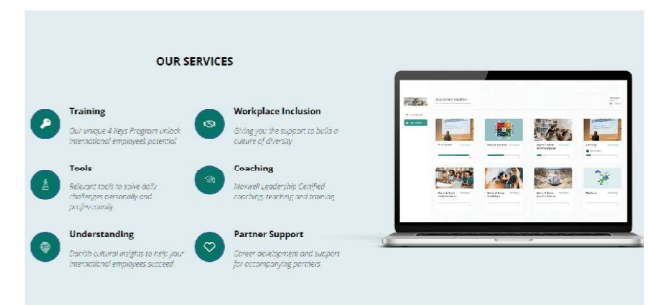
OUR SERVICES

Training

Our unique 4 Keys Program unlock international employees potential

Workplace Inclusion

Giving you the support to build a culture of diversity

Tools

Relevant tools to solve daily challenges personally and professionally

Coaching

Maxwell Leadership Certified coaching, teaching and training

Understanding

Danish cultural insights to help your international employees succeed

Partner Support

Career development and support for accompanying partners